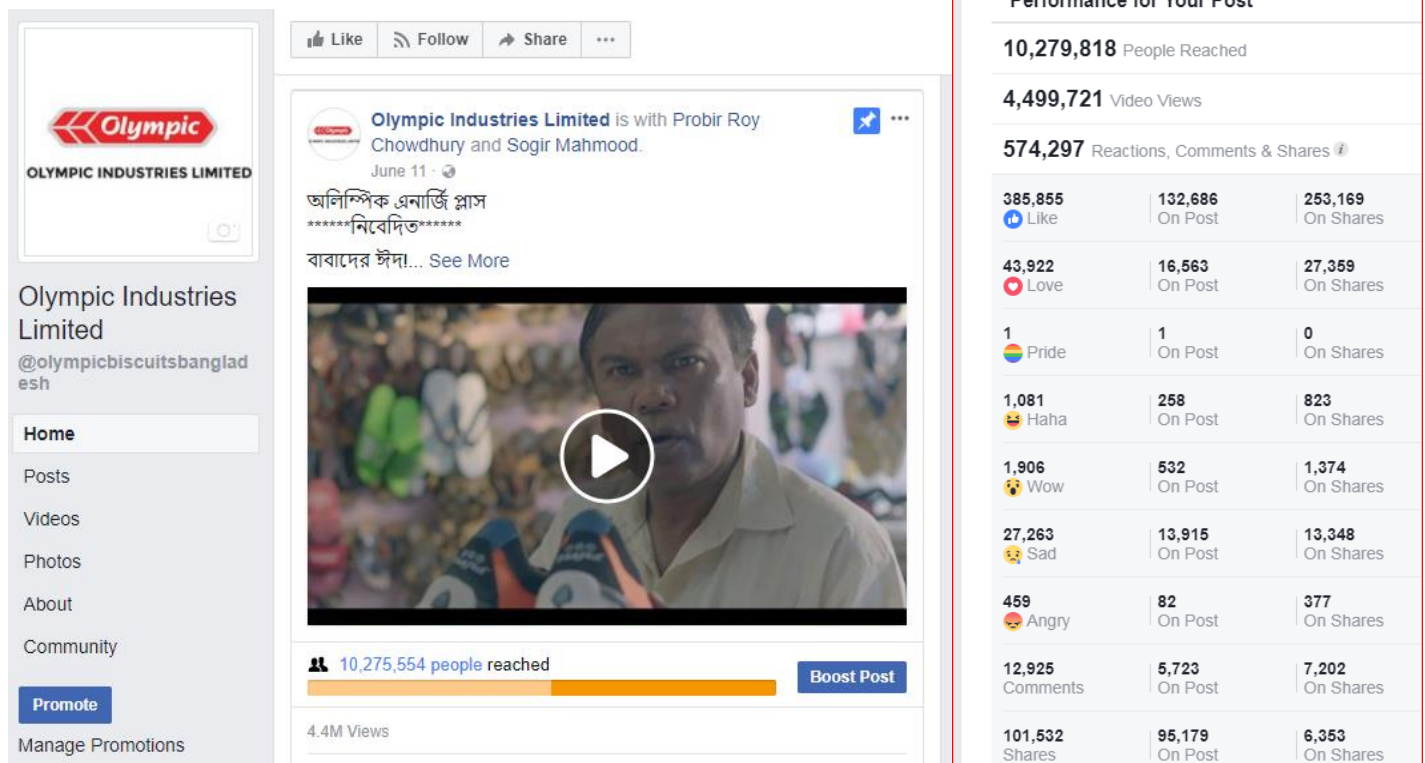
Olympic
OLYMPIC INDUSTRIES LIMITED

Olympic Industries Limited
@olympicbiscuitsbangladesh

Home
Posts
Videos
Photos
About
Community
Promote
Manage Promotions

Like Follow Share ···

Olympic Industries Limited is with Probir Roy Chowdhury and Sogir Mahmood.
June 11 ·

অলিম্পিক এনার্জি প্লাস
******নিবেদিত******
বাবাদের ঈদ!... See More

10,275,554 people reached
Boost Post

4.4M Views

Performance for Your Post

10,279,818 People Reached
4,499,721 Video Views
574,297 Reactions, Comments & Shares

| | | |
|---|---|---|
| 385,855 Like | 132,686 On Post | 253,169 On Shares |
| 43,922 Love | 16,563 On Post | 27,359 On Shares |
| 1 Pride | 1 On Post | 0 On Shares |
| 1,081 Haha | 258 On Post | 823 On Shares |
| 1,906 Wow | 532 On Post | 1,374 On Shares |
| 27,263 Sad | 13,915 On Post | 13,348 On Shares |
| 459 Angry | 82 On Post | 377 On Shares |
| 12,925 Comments | 5,723 On Post | 7,202 On Shares |
| 101,532 Shares | 95,179 On Post | 6,353 On Shares |